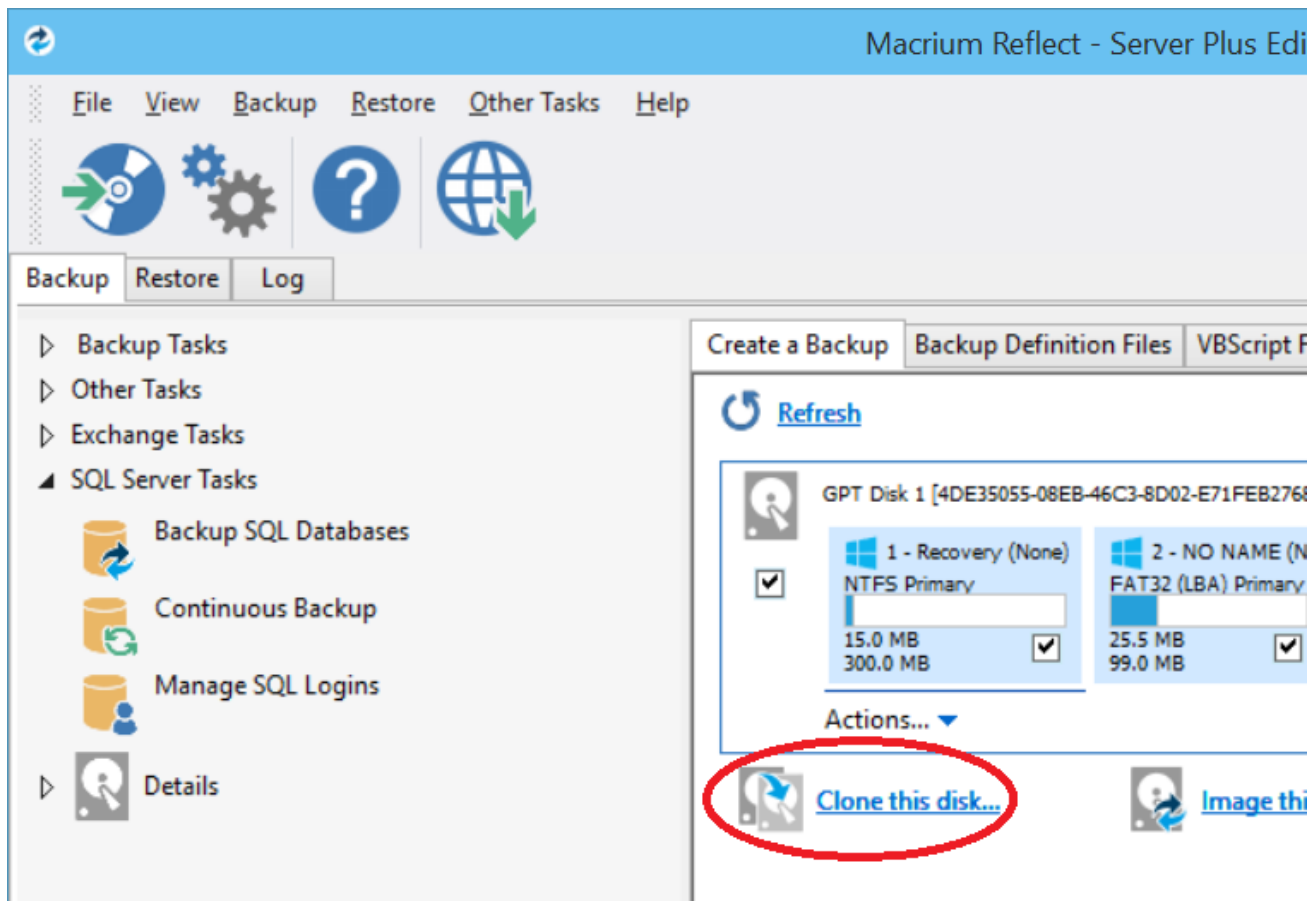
Macrium Reflect - Server Plus Edi

File View Backup Restore Other Tasks Help

Backup Restore Log

Backup Tasks
Other Tasks
Exchange Tasks
SQL Server Tasks
Backup SQL Databases
Continuous Backup
Manage SQL Logins
Details

Create a Backup | Backup Definition Files | VBScript F

Refresh

GPT Disk 1 [4DE35055-08EB-46C3-8D02-E71FEB2768

1 - Recovery (None)
NTFS Primary
15.0 MB
300.0 MB

2 - NO NAME (N
FAT32 (LBA) Primary
25.5 MB
99.0 MB

Actions...

Clone this disk...

Image thi